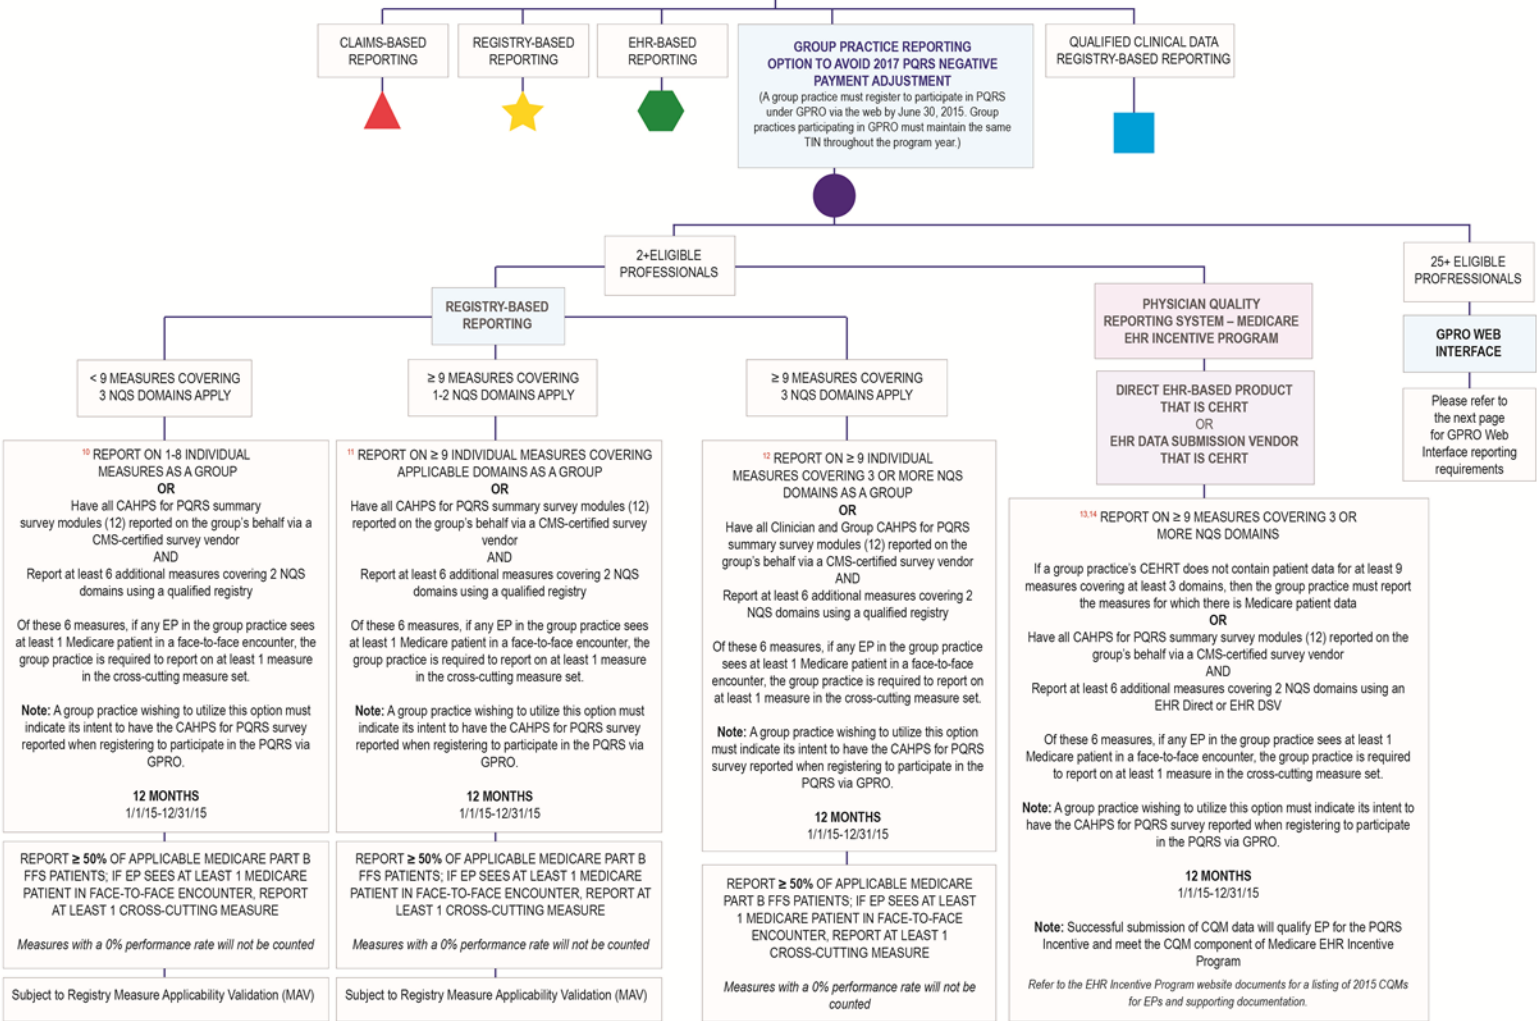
CLAIMS-BASED REPORTING

REGISTRY-BASED REPORTING

EHR-BASED REPORTING

GROUP PRACTICE REPORTING OPTION TO AVOID 2017 PQRS NEGATIVE PAYMENT ADJUSTMENT
(A group practice must register to participate in PQRS under GPRO via the web by June 30, 2015. Group practices participating in GPRO must maintain the same TIN throughout the program year.)

QUALIFIED CLINICAL DATA REGISTRY-BASED REPORTING

2+ELIGIBLE PROFESSIONALS

25+ ELIGIBLE PROFRESSIONALS

REGISTRY-BASED REPORTING

PHYSICIAN QUALITY REPORTING SYSTEM – MEDICARE EHR INCENTIVE PROGRAM

GPRO WEB INTERFACE

< 9 MEASURES COVERING 3 NQS DOMAINS APPLY

≥ 9 MEASURES COVERING 1-2 NQS DOMAINS APPLY

≥ 9 MEASURES COVERING 3 NQS DOMAINS APPLY

DIRECT EHR-BASED PRODUCT THAT IS CEHRT
OR
EHR DATA SUBMISSION VENDOR THAT IS CEHRT

Please refer to the next page for GPRO Web Interface reporting requirements

$^{10}$ REPORT ON 1-8 INDIVIDUAL MEASURES AS A GROUP
OR
Have all CAHPS for PQRS summary survey modules (12) reported on the group's behalf via a CMS-certified survey vendor
AND
Report at least 6 additional measures covering 2 NQS domains using a qualified registry

Of these 6 measures, if any EP in the group practice sees at least 1 Medicare patient in a face-to-face encounter, the group practice is required to report on at least 1 measure in the cross-cutting measure set.

Note: A group practice wishing to utilize this option must indicate its intent to have the CAHPS for PQRS survey reported when registering to participate in the PQRS via GPRO.

12 MONTHS
1/1/15-12/31/15

REPORT ≥ 50% OF APPLICABLE MEDICARE PART B FFS PATIENTS; IF EP SEES AT LEAST 1 MEDICARE PATIENT IN FACE-TO-FACE ENCOUNTER, REPORT AT LEAST 1 CROSS-CUTTING MEASURE

Measures with a 0% performance rate will not be counted

Subject to Registry Measure Applicability Validation (MAV)

$^{11}$ REPORT ON ≥ 9 INDIVIDUAL MEASURES COVERING APPLICABLE DOMAINS AS A GROUP
OR
Have all CAHPS for PQRS summary survey modules (12) reported on the group's behalf via a CMS-certified survey vendor
AND
Report at least 6 additional measures covering 2 NQS domains using a qualified registry

Of these 6 measures, if any EP in the group practice sees at least 1 Medicare patient in a face-to-face encounter, the group practice is required to report on at least 1 measure in the cross-cutting measure set.

Note: A group practice wishing to utilize this option must indicate its intent to have the CAHPS for PQRS survey reported when registering to participate in the PQRS via GPRO.

12 MONTHS
1/1/15-12/31/15

REPORT ≥ 50% OF APPLICABLE MEDICARE PART B FFS PATIENTS; IF EP SEES AT LEAST 1 MEDICARE PATIENT IN FACE-TO-FACE ENCOUNTER, REPORT AT LEAST 1 CROSS-CUTTING MEASURE

Measures with a 0% performance rate will not be counted

Subject to Registry Measure Applicability Validation (MAV)

$^{12}$ REPORT ON ≥ 9 INDIVIDUAL MEASURES COVERING 3 OR MORE NQS DOMAINS AS A GROUP
OR
Have all Clinician and Group CAHPS for PQRS summary survey modules (12) reported on the group's behalf via a CMS-certified survey vendor
AND
Report at least 6 additional measures covering 2 NQS domains using a qualified registry

Of these 6 measures, if any EP in the group practice sees at least 1 Medicare patient in a face-to-face encounter, the group practice is required to report on at least 1 measure in the cross-cutting measure set.

Note: A group practice wishing to utilize this option must indicate its intent to have the CAHPS for PQRS survey reported when registering to participate in the PQRS via GPRO.

12 MONTHS
1/1/15-12/31/15

REPORT ≥ 50% OF APPLICABLE MEDICARE PART B FFS PATIENTS; IF EP SEES AT LEAST 1 MEDICARE PATIENT IN FACE-TO-FACE ENCOUNTER, REPORT AT LEAST 1 CROSS-CUTTING MEASURE

Measures with a 0% performance rate will not be counted

$^{13,14}$ REPORT ON ≥ 9 MEASURES COVERING 3 OR MORE NQS DOMAINS

If a group practice's CEHRT does not contain patient data for at least 9 measures covering at least 3 domains, then the group practice must report the measures for which there is Medicare patient data
OR
Have all CAHPS for PQRS summary survey modules (12) reported on the group's behalf via a CMS-certified survey vendor
AND
Report at least 6 additional measures covering 2 NQS domains using an EHR Direct or EHR DSV

Of these 6 measures, if any EP in the group practice sees at least 1 Medicare patient in a face-to-face encounter, the group practice is required to report on at least 1 measure in the cross-cutting measure set.

Note: A group practice wishing to utilize this option must indicate its intent to have the CAHPS for PQRS survey reported when registering to participate in the PQRS via GPRO.

12 MONTHS
1/1/15-12/31/15

Note: Successful submission of CQM data will qualify EP for the PQRS Incentive and meet the CQM component of Medicare EHR Incentive Program

Refer to the EHR Incentive Program website documents for a listing of 2015 CQMs for EPs and supporting documentation.